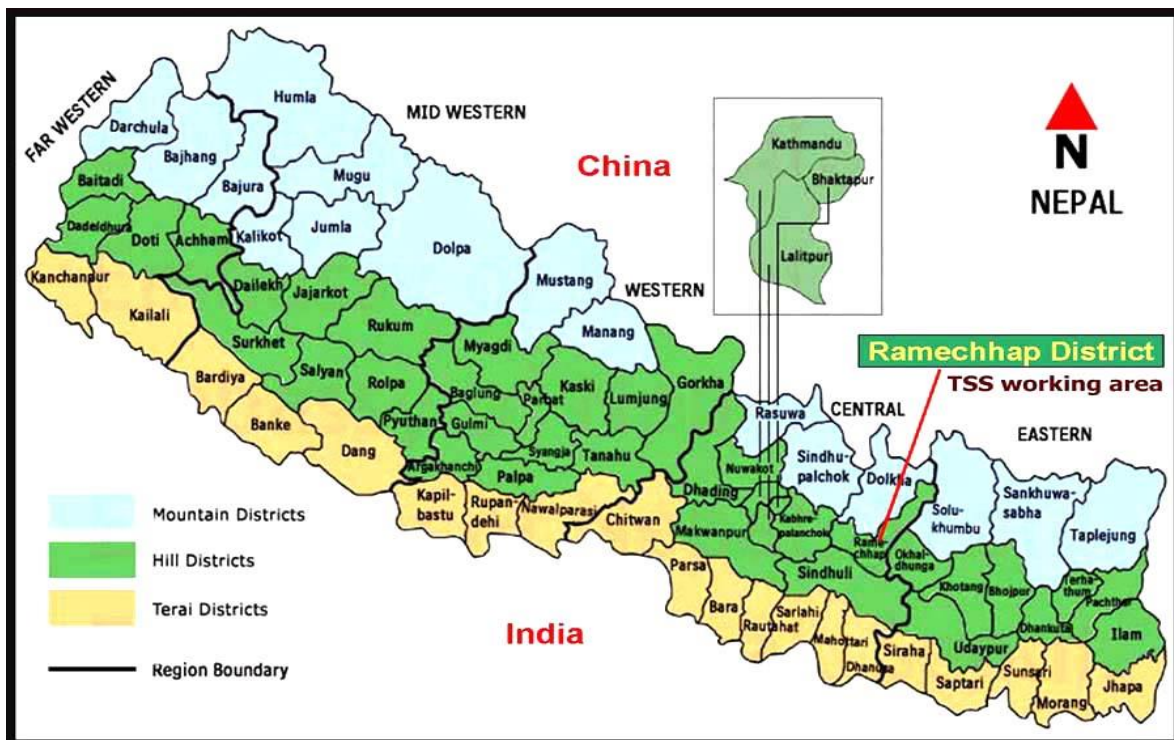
FAR WESTERN

MID WESTERN

China

N

NEPAL

WESTERN

CENTRAL

EASTERN

Ramechhap District

TSS working area

India

Kathmandu
Bhaktapur
Lalitpur

Darchula
Humla
Bajhang
Bajura
Mugu
Baitadi
Dadeldhura
Doti
Achham
Kalikot
Jumla
Dolpa
Mustang
Manang
Kanchanpur
Kailali
Dailekh
Jajarkot
Rukum
Surkhet
Salyan
Rolpa
Myagdi
Baglung
Parbat
Kaski
Lumjung
Gorkha
Bardiya
Banke
Dang
Pyuthan
Gulmi
Syangja
Tanahu
Arghakhanchi
Palpa
Kapil-bastu
Rupan-dehi
Nawalparasi
Chitwan
Dhading
Nuwakot
Rasuwa
Sindhu-palchok
Dolkha
Kabhre-palanchok
Makwanpur
Rame-chhap
Okhal-dhunga
Solu-khumbu
Sankhuwa-sabha
Taplejung
Sindhuli
Parsa
Bara
Rautahat
Sarlahi
Mahottari
Dhanusa
Siraha
Saptari
Udaypur
Khotang
Bhojpur
Terha-thum
Pachthar
Dhankuta
Ilam
Sunsari
Morang
Jhapa

Mountain Districts
Hill Districts
Terai Districts
Region Boundary